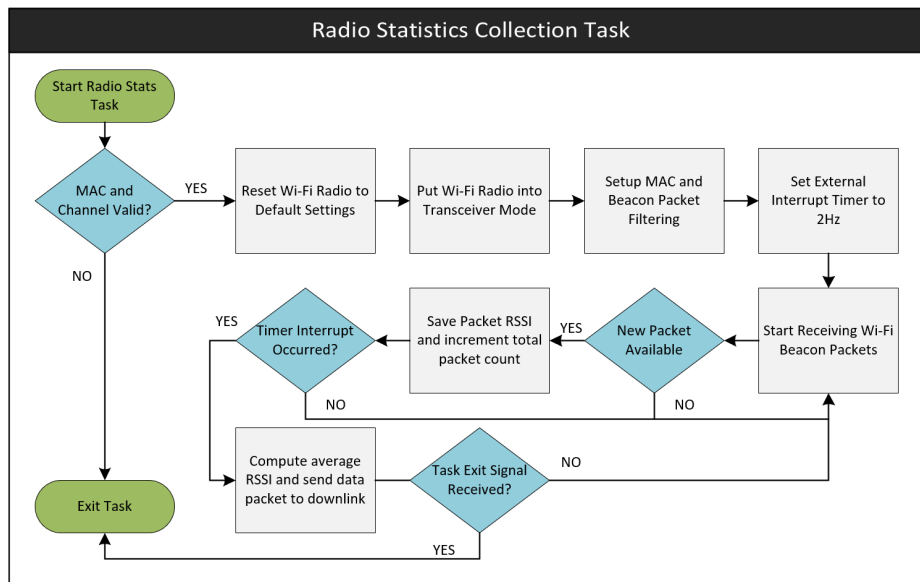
Radio Statistics Collection Task

Start Radio Stats Task

MAC and Channel Valid?

YES

NO

Reset Wi-Fi Radio to Default Settings

Put Wi-Fi Radio into Transceiver Mode

Setup MAC and Beacon Packet Filtering

Set External Interrupt Timer to 2Hz

Start Receiving Wi-Fi Beacon Packets

New Packet Available

YES

NO

Save Packet RSSI and increment total packet count

Timer Interrupt Occurred?

YES

NO

Compute average RSSI and send data packet to downlink

Task Exit Signal Received?

NO

YES

Exit Task